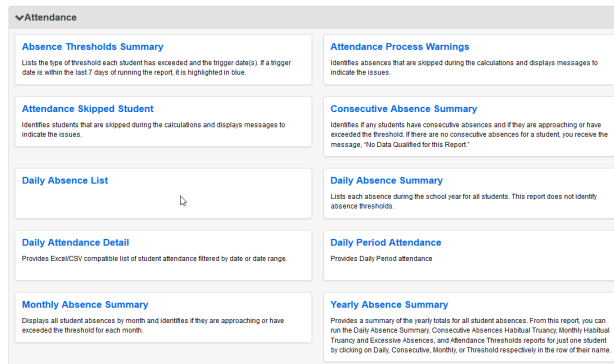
Attendance

Absence Thresholds Summary

Lists the type of threshold each student has exceeded and the trigger date(s). If a trigger date is within the last 7 days of running the report, it is highlighted in blue.

Attendance Process Warnings

Identifies absences that are skipped during the calculations and displays messages to indicate the issues.

Attendance Skipped Student

Identifies students that are skipped during the calculations and displays messages to indicate the issues.

Consecutive Absence Summary

Identifies if any students have consecutive absences and if they are approaching or have exceeded the threshold. If there are no consecutive absences for a student, you receive the message, "No Data Qualified for this Report."

Daily Absence List

Daily Absence Summary

Lists each absence during the school year for all students. This report does not identify absence thresholds.

Daily Attendance Detail

Provides Excel/CSV compatible list of student attendance filtered by date or date range.

Daily Period Attendance

Provides Daily Period attendance

Monthly Absence Summary

Displays all student absences by month and identifies if they are approaching or have exceeded the threshold for each month.

Yearly Absence Summary

Provides a summary of the yearly totals for all student absences. From this report, you can run the Daily Absence Summary, Consecutive Absences Habitual Truancy, Monthly Habitual Truancy and Excessive Absences, and Attendance Thresholds reports for just one student by clicking on Daily, Consecutive, Monthly, or Threshold respectively in the row of their name.